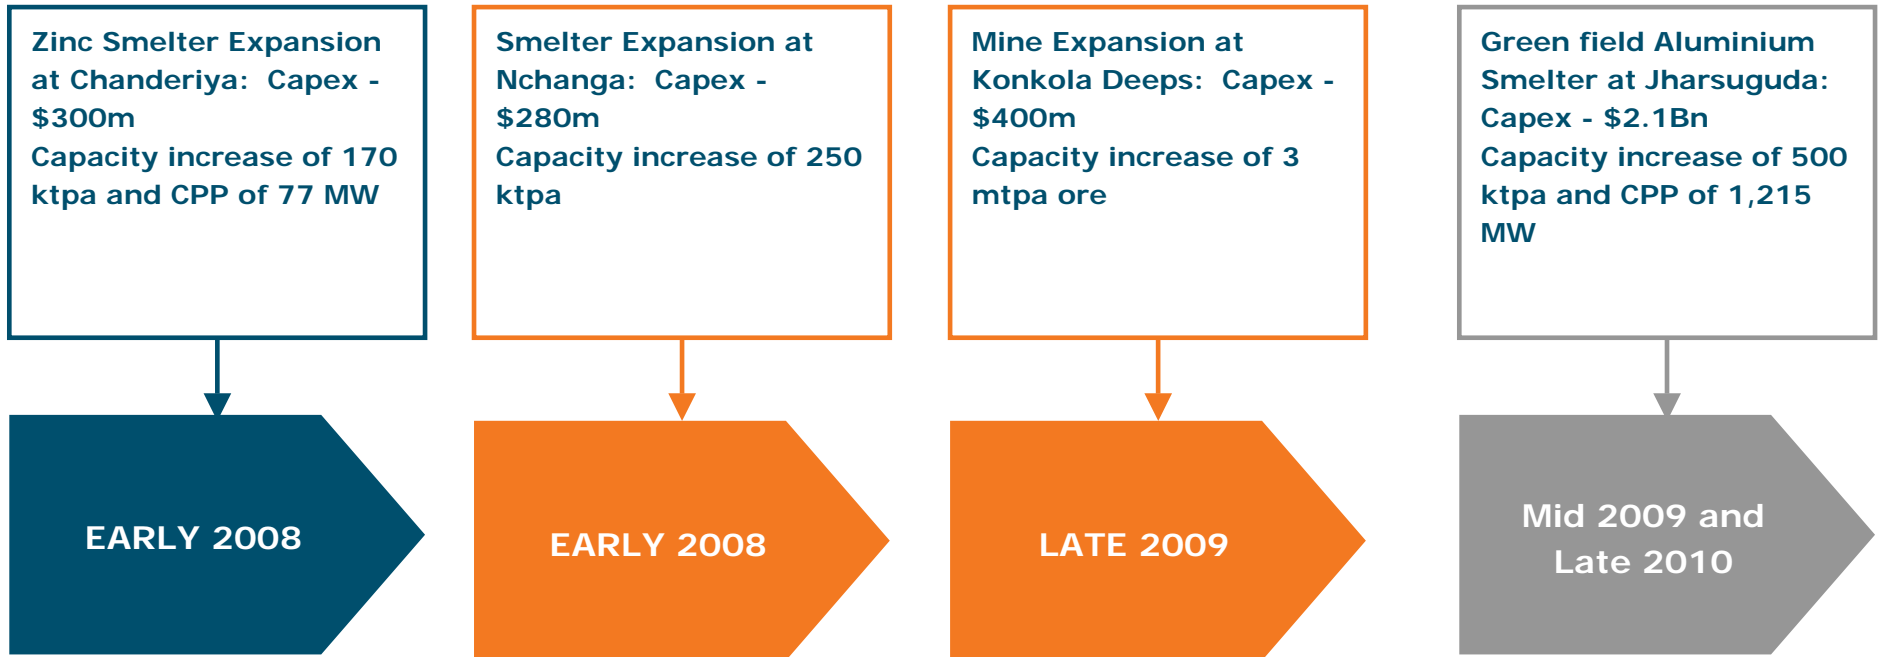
Zinc Smelter Expansion at Chanderiya: Capex - $300m
Capacity increase of 170 ktpa and CPP of 77 MW

EARLY 2008

Smelter Expansion at Nchanga: Capex - $280m
Capacity increase of 250 ktpa

EARLY 2008

Mine Expansion at Konkola Deeps: Capex - $400m
Capacity increase of 3 mtpa ore

LATE 2009

Green field Aluminium Smelter at Jharsuguda: Capex - $2.1Bn
Capacity increase of 500 ktpa and CPP of 1,215 MW

Mid 2009 and Late 2010